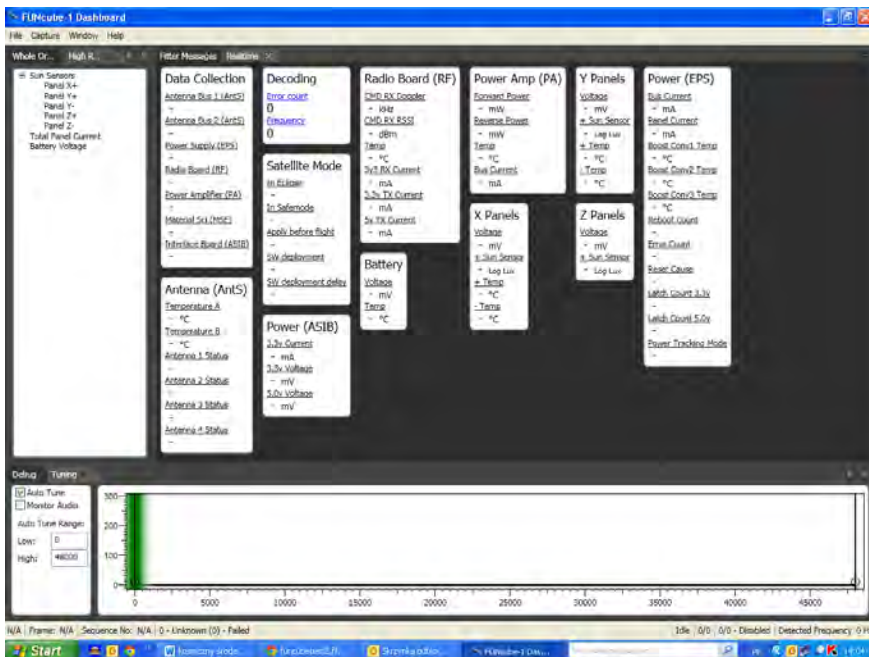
FUNcube-1 Dashboard

File Capture Window Help

Whole Or... High R...

Filter Messages Realtime

Sun Sensors
Panel X+
Panel Y+
Panel Y-
Panel Z+
Panel Z-
Total Panel Current
Battery Voltage

Data Collection
Antenna Bus 1 (AntS)
-
Antenna Bus 2 (AntS)
-
Power Supply (EPS)
-
Radio Board (RF)
-
Power Amplifier (PA)
-
Material Sci (MSE)
-
Interface Board (ASIB)
-

Antenna (AntS)
Temperature A
- °C
Temperature B
- °C
Antenna 1 Status
-
Antenna 2 Status
-
Antenna 3 Status
-
Antenna 4 Status
-

Decoding
Error count
0
Frequency
0

Satellite Mode
In Eclipse
-
In Safemode
-
Apply before flight
-
SW deployment
-
SW deployment delay
-

Power (ASIB)
3.3v Current
- mA
3.3v Voltage
- mV
5.0v Voltage
- mV

Radio Board (RF)
CMD RX Doppler
- kHz
CMD RX RSSI
- dBm
Temp
- °C
3v3 RX Current
- mA
3.3v TX Current
- mA
5v TX Current
- mA

Battery
Voltage
- mV
Temp
- °C

Power Amp (PA)
Forward Power
- mW
Reverse Power
- mW
Temp
- °C
Bus Current
- mA

X Panels
Voltage
- mV
± Sun Sensor
- Log Lux
+ Temp
- °C
- Temp
- °C

Y Panels
Voltage
- mV
± Sun Sensor
- Log Lux
+ Temp
- °C
- Temp
- °C

Z Panels
Voltage
- mV
± Sun Sensor
- Log Lux

Power (EPS)
Bus Current
- mA
Panel Current
- mA
Boost Conv1 Temp
- °C
Boost Conv2 Temp
- °C
Boost Conv3 Temp
- °C
Reboot Count
-
Error Count
-
Reset Cause
-
Latch Count 3.3v
-
Latch Count 5.0v
-
Power Tracking Mode
-

Debug Tuning

Auto Tune
Monitor Audio
Auto Tune Range:
Low: 0
High: 48000

300
200
100
0

0 5000 10000 15000 20000 25000 30000 35000 40000 45000

N/A Frame: N/A Sequence No: N/A 0 - Unknown (0) - Failed Idle 0/0 0/0 - Disabled Detected Frequency

Start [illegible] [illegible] funcubeconf... Skrzynka odbior... FUNcube-1 Das...